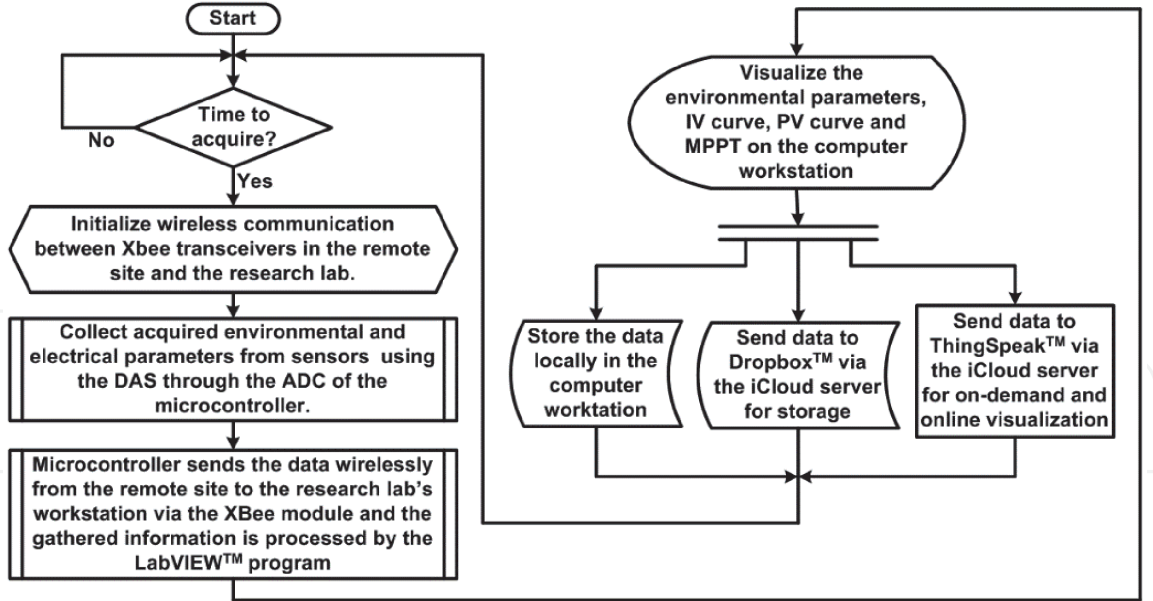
Start

Time to acquire?

No

Yes

Initialize wireless communication between Xbee transceivers in the remote site and the research lab.

Collect acquired environmental and electrical parameters from sensors using the DAS through the ADC of the microcontroller.

Microcontroller sends the data wirelessly from the remote site to the research lab's workstation via the XBee module and the gathered information is processed by the LabVIEW$^{TM}$ program

Visualize the environmental parameters, IV curve, PV curve and MPPT on the computer workstation

Store the data locally in the computer worktation

Send data to Dropbox$^{TM}$ via the iCloud server for storage

Send data to ThingSpeak$^{TM}$ via the iCloud server for on-demand and online visualization